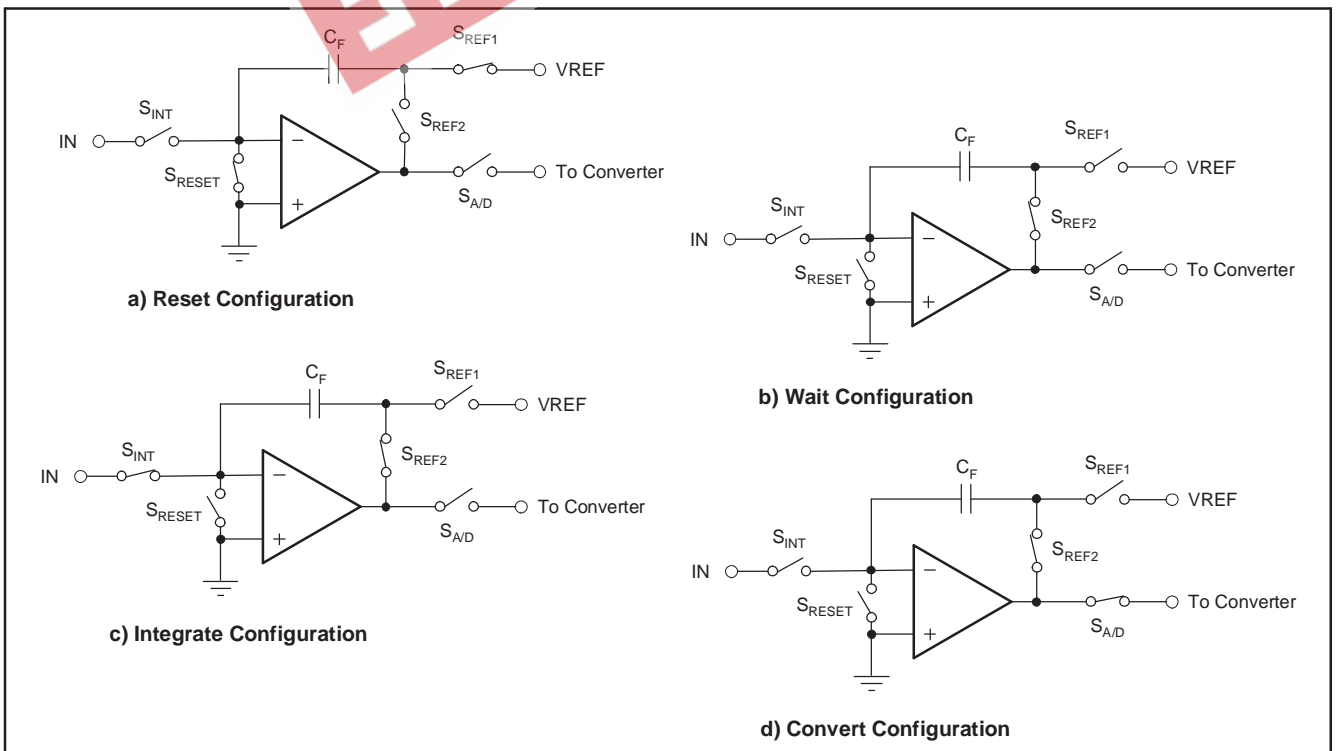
$C_F$
$S_{REF1}$
VREF
$S_{INT}$
IN
$S_{REF2}$
$S_{RESET}$
To Converter
$S_{A/D}$

a) Reset Configuration

$C_F$
$S_{REF1}$
VREF
$S_{INT}$
IN
$S_{REF2}$
$S_{RESET}$
To Converter
$S_{A/D}$

b) Wait Configuration

$C_F$
$S_{REF1}$
VREF
$S_{INT}$
IN
$S_{REF2}$
$S_{RESET}$
To Converter
$S_{A/D}$

c) Integrate Configuration

$C_F$
$S_{REF1}$
VREF
$S_{INT}$
IN
$S_{REF2}$
$S_{RESET}$
To Converter
$S_{A/D}$

d) Convert Configuration